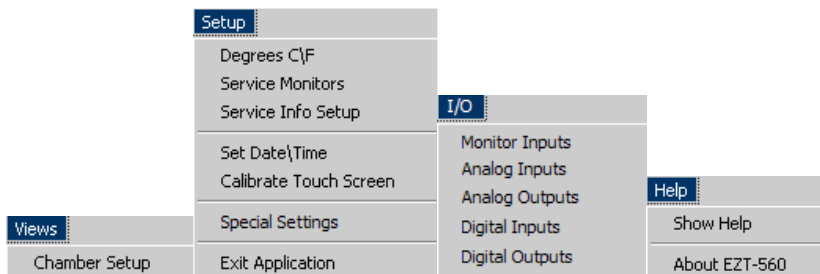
Setup
Degrees C\F
Service Monitors
Service Info Setup
Set Date\Time
Calibrate Touch Screen
Special Settings
Exit Application

I/O
Monitor Inputs
Analog Inputs
Analog Outputs
Digital Inputs
Digital Outputs

Help
Show Help
About EZT-560

Views
Chamber Setup